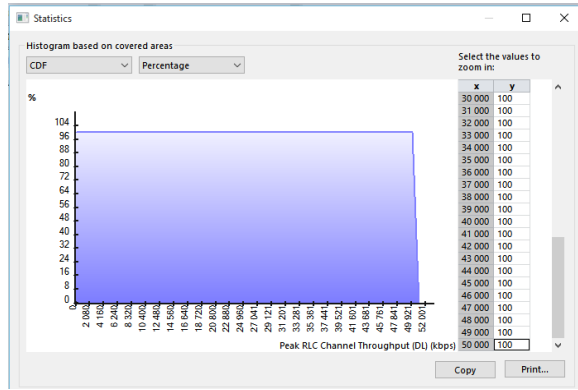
Statistics

Histogram based on covered areas

CDF

Percentage

Select the values to zoom in:

%

104
96
88
80
72
64
56
48
40
32
24
16
8
0

0
2 080
4 160
6 240
8 320
10 400
12 480
14 560
16 640
18 720
20 800
22 880
24 960
27 041
29 121
31 201
33 281
35 361
37 441
39 521
41 601
43 681
45 761
47 841
49 921
52 001

Peak RLC Channel Throughput (DL) (kbps)

| x | y |
|---|---|
| 30 000 | 100 |
| 31 000 | 100 |
| 32 000 | 100 |
| 33 000 | 100 |
| 34 000 | 100 |
| 35 000 | 100 |
| 36 000 | 100 |
| 37 000 | 100 |
| 38 000 | 100 |
| 39 000 | 100 |
| 40 000 | 100 |
| 41 000 | 100 |
| 42 000 | 100 |
| 43 000 | 100 |
| 44 000 | 100 |
| 45 000 | 100 |
| 46 000 | 100 |
| 47 000 | 100 |
| 48 000 | 100 |
| 49 000 | 100 |
| 50 000 | 100 |

Copy

Print...